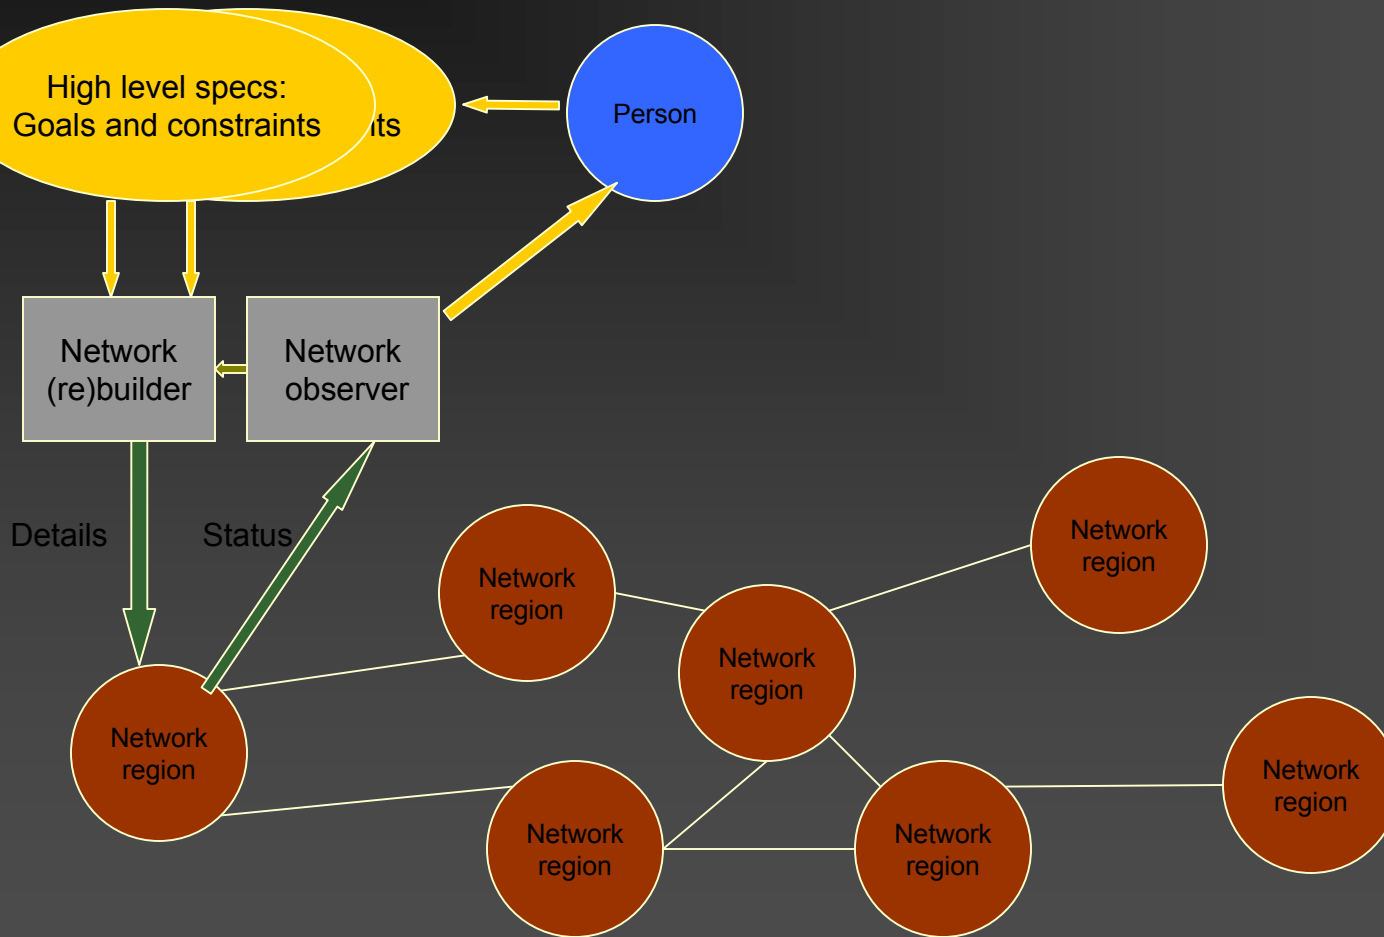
High level specs:
Goals and constraints

its

Person

Network
(re)builder

Network
observer

Details

Status

Network
region

Network
region

Network
region

Network
region

Network
region

Network
region

Network
region